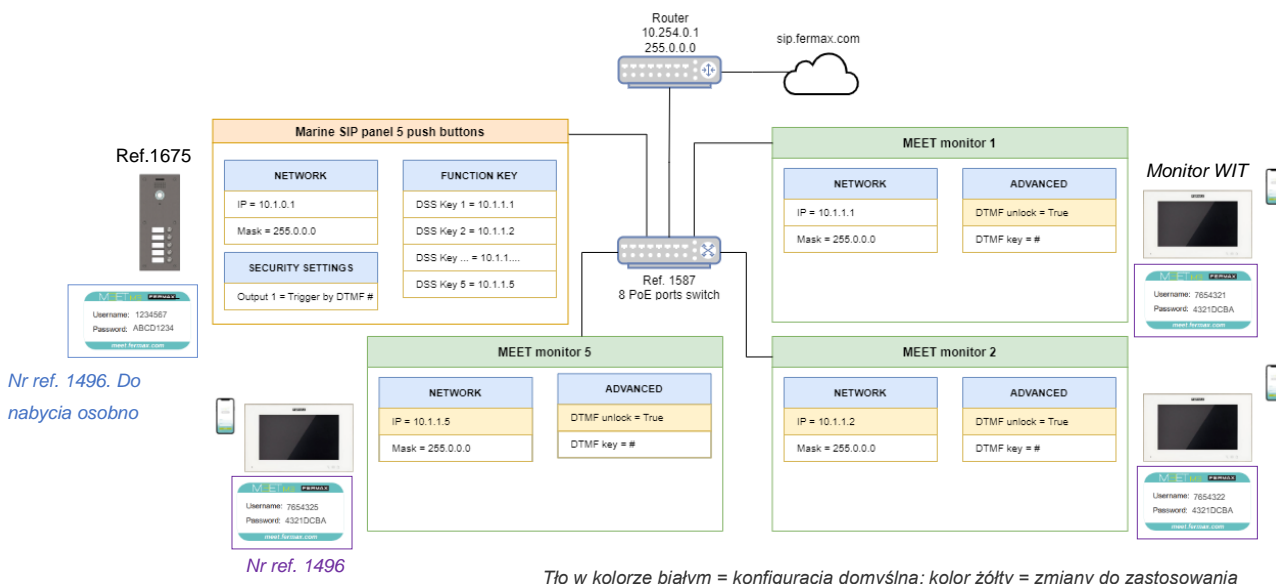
Router
10.254.0.1
255.0.0.0

sip.fermax.com

Ref.1675

Marine SIP panel 5 push buttons

| NETWORK |
|---|
| IP = 10.1.0.1 |
| Mask = 255.0.0.0 |

| FUNCTION KEY |
|---|
| DSS Key 1 = 10.1.1.1 |
| DSS Key 2 = 10.1.1.2 |
| DSS Key ... = 10.1.1.... |
| DSS Key 5 = 10.1.1.5 |

| SECURITY SETTINGS |
|---|
| Output 1 = Trigger by DTMF # |

MEET FERMAX
Username: 1234567
Password: ABCD1234
meet.fermax.com

Nr ref. 1496. Do nabycia osobno

Ref. 1587
8 PoE ports switch

MEET monitor 1

| NETWORK |
|---|
| IP = 10.1.1.1 |
| Mask = 255.0.0.0 |

| ADVANCED |
|---|
| DTMF unlock = True |
| DTMF key = # |

Monitor WIT

MEET FERMAX
Username: 7654321
Password: 4321DCBA
meet.fermax.com

MEET monitor 5

| NETWORK |
|---|
| IP = 10.1.1.5 |
| Mask = 255.0.0.0 |

| ADVANCED |
|---|
| DTMF unlock = True |
| DTMF key = # |

MEET FERMAX
Username: 7654325
Password: 4321DCBA
meet.fermax.com

Nr ref. 1496

MEET monitor 2

| NETWORK |
|---|
| IP = 10.1.1.2 |
| Mask = 255.0.0.0 |

| ADVANCED |
|---|
| DTMF unlock = True |
| DTMF key = # |

MEET FERMAX
Username: 7654322
Password: 4321DCBA
meet.fermax.com

Tło w kolorze białym = konfiguracja domyślna; kolor żółty = zmiany do zastosowania